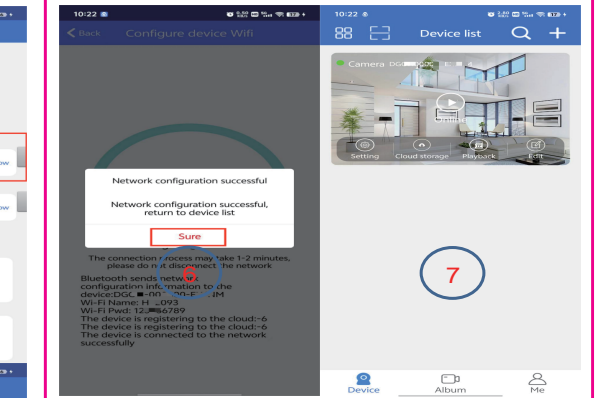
ow

ow

10:22

Back Configure device Wifi

Network configuration successful

Network configuration successful, return to device list

Sure

6

The connection process may take 1-2 minutes, please do not disconnect the network

Bluetooth sends network configuration information to the device:DGL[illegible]
Wi-Fi Name: H_093
Wi-Fi Pwd: 12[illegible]6789
The device is registering to the cloud:-6
The device is registering to the cloud:-6
The device is connected to the network successfully

10:22

Device list

Camera DG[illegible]

Setting Cloud storage Playback Edit

7

Device Album Me